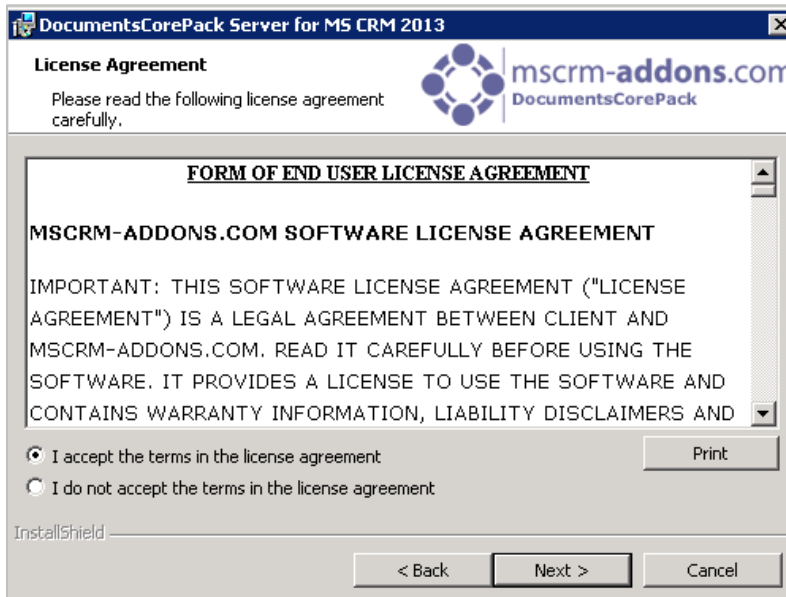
DocumentsCorePack Server for MS CRM 2013

License Agreement

Please read the following license agreement carefully.

mscrm-addons.com
DocumentsCorePack

FORM OF END USER LICENSE AGREEMENT

MSCRM-ADDONS.COM SOFTWARE LICENSE AGREEMENT

IMPORTANT: THIS SOFTWARE LICENSE AGREEMENT ("LICENSE AGREEMENT") IS A LEGAL AGREEMENT BETWEEN CLIENT AND MSCRM-ADDONS.COM. READ IT CAREFULLY BEFORE USING THE SOFTWARE. IT PROVIDES A LICENSE TO USE THE SOFTWARE AND CONTAINS WARRANTY INFORMATION, LIABILITY DISCLAIMERS AND

I accept the terms in the license agreement

I do not accept the terms in the license agreement

Print

InstallShield

< Back

Next >

Cancel